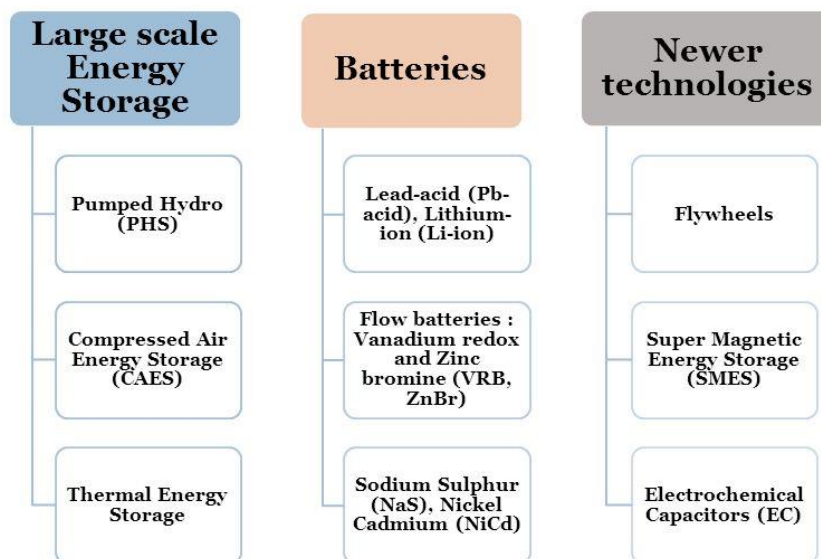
Large scale Energy Storage

Pumped Hydro (PHS)

Compressed Air Energy Storage (CAES)

Thermal Energy Storage

Batteries

Lead-acid (Pb-acid), Lithium-ion (Li-ion)

Flow batteries : Vanadium redox and Zinc bromine (VRB, ZnBr)

Sodium Sulphur (NaS), Nickel Cadmium (NiCd)

Newer technologies

Flywheels

Super Magnetic Energy Storage (SMES)

Electrochemical Capacitors (EC)